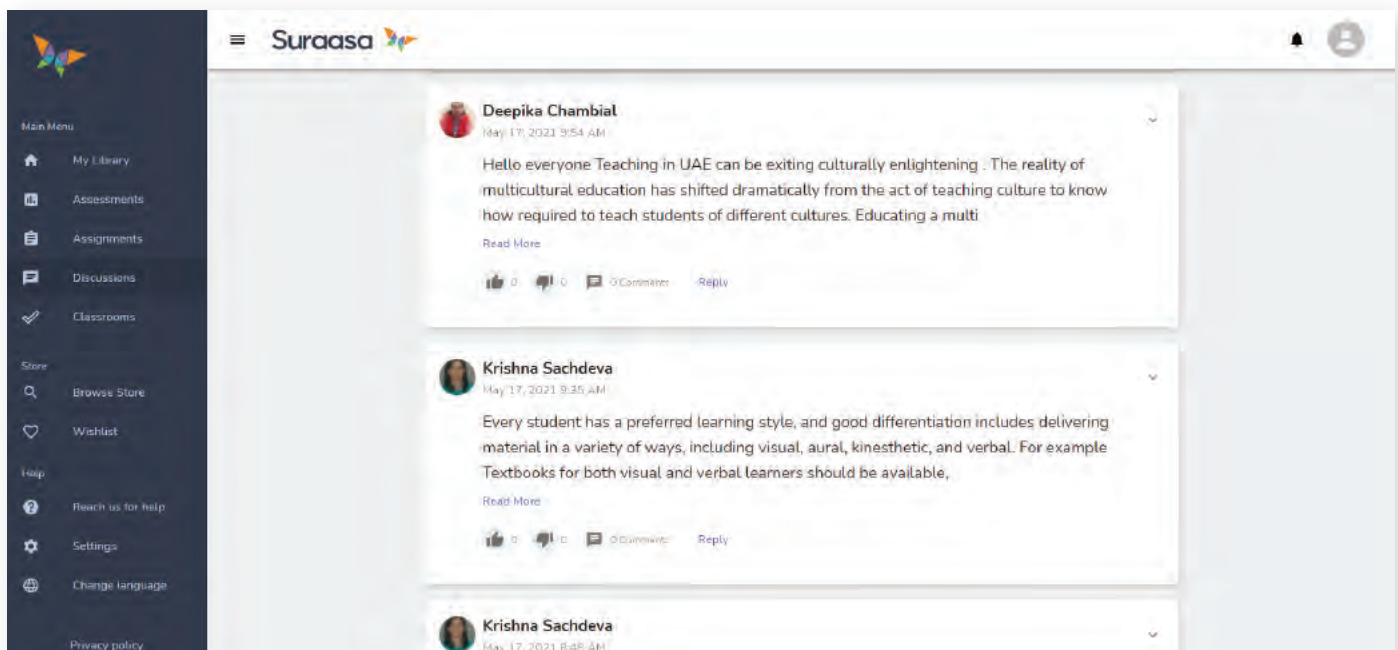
Main Menu
My Library
Assessments
Assignments
Discussions
Classrooms
Store
Browse Store
Wishlist
Help
Reach us for help
Settings
Change language
Privacy policy

Suraasa

Deepika Chambial
May 17, 2021 9:54 AM
Hello everyone Teaching in UAE can be exiting culturally enlightening . The reality of multicultural education has shifted dramatically from the act of teaching culture to know how required to teach students of different cultures. Educating a multi
Read More
0 0 0 Comments Reply

Krishna Sachdeva
May 17, 2021 9:35 AM
Every student has a preferred learning style, and good differentiation includes delivering material in a variety of ways, including visual, aural, kinesthetic, and verbal. For example Textbooks for both visual and verbal learners should be available,
Read More
0 0 0 Comments Reply

Krishna Sachdeva
May 17, 2021 8:48 AM